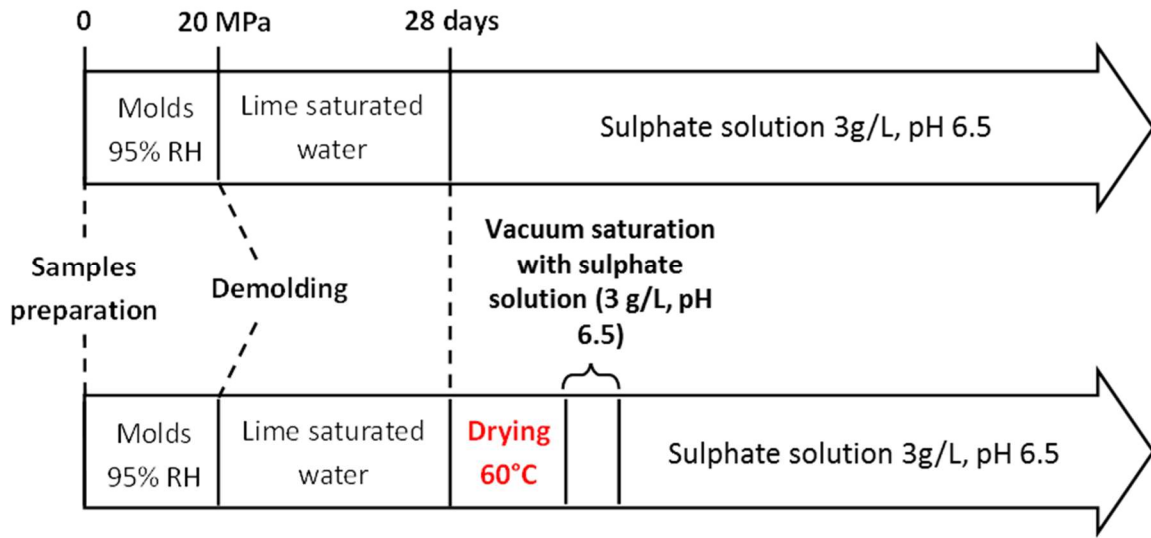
0
20 MPa
28 days

Molds 95% RH
Lime saturated water
Sulphate solution 3g/L, pH 6.5

Samples preparation
Demolding
Vacuum saturation with sulphate solution (3 g/L, pH 6.5)

Molds 95% RH
Lime saturated water
Drying 60°C
Sulphate solution 3g/L, pH 6.5